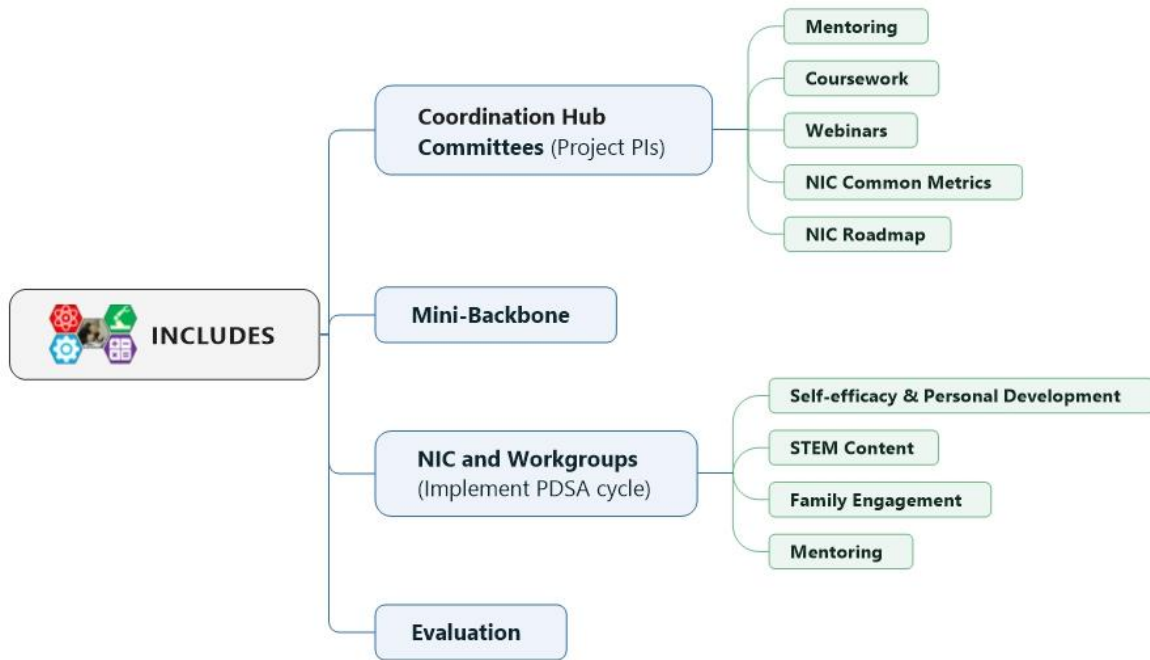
INCLUDES

Coordination Hub Committees (Project PIs)

Mentoring

Coursework

Webinars

NIC Common Metrics

NIC Roadmap

Mini-Backbone

NIC and Workgroups (Implement PDSA cycle)

Self-efficacy & Personal Development

STEM Content

Family Engagement

Mentoring

Evaluation